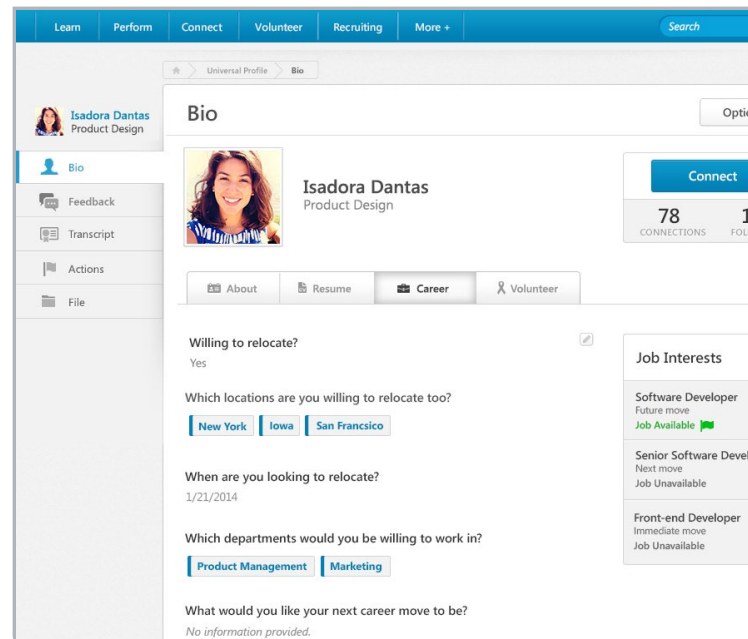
Learn Perform Connect Volunteer Recruiting More +

Search

Universal Profile > Bio

Isadora Dantas
Product Design

Bio
Feedback
Transcript
Actions
File

Bio

Opti

Isadora Dantas
Product Design

Connect

78
CONNECTIONS

1
FOL

About Resume Career Volunteer

Willing to relocate?
Yes

Which locations are you willing to relocate too?
New York Iowa San Francisco

When are you looking to relocate?
1/21/2014

Which departments would you be willing to work in?
Product Management Marketing

What would you like your next career move to be?
No information provided.

Job Interests

Software Developer
Future move
Job Available

Senior Software Devel
Next move
Job Unavailable

Front-end Developer
Immediate move
Job Unavailable